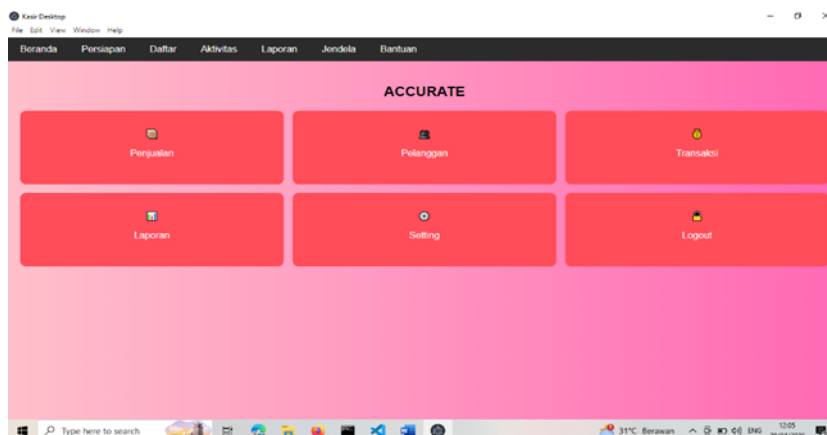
Kasir Desktop
File Edit View Window Help

Beranda Persiapan Daftar Aktivitas Laporan Jendela Bantuan

ACCURATE

Penjualan

Pelanggan

Transaksi

Laporan

Setting

Logout

Type here to search

31°C Berawan ENG 12:05
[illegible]